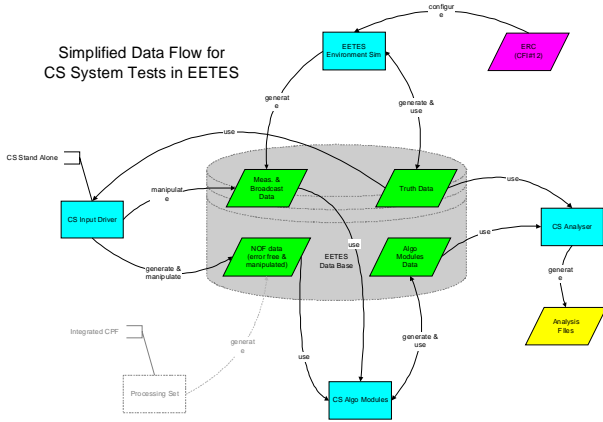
Simplified Data Flow for CS System Tests in EETES

configur e

EETES Environment Sim

ERC (CFI#12)

generat e

generate & use

use

CS Stand Alone

manipulat e

Meas. & Broadcast Data

Truth Data

use

CS Input Driver

CS Analyser

use

use

NOF data (error free & manipulated)

Algo Modules Data

generate & manipulate

EETES Data Base

generat e

Analysis Files

Integrated CPF

generat e

generate & use

use

Processing Set

CS Algo Modules